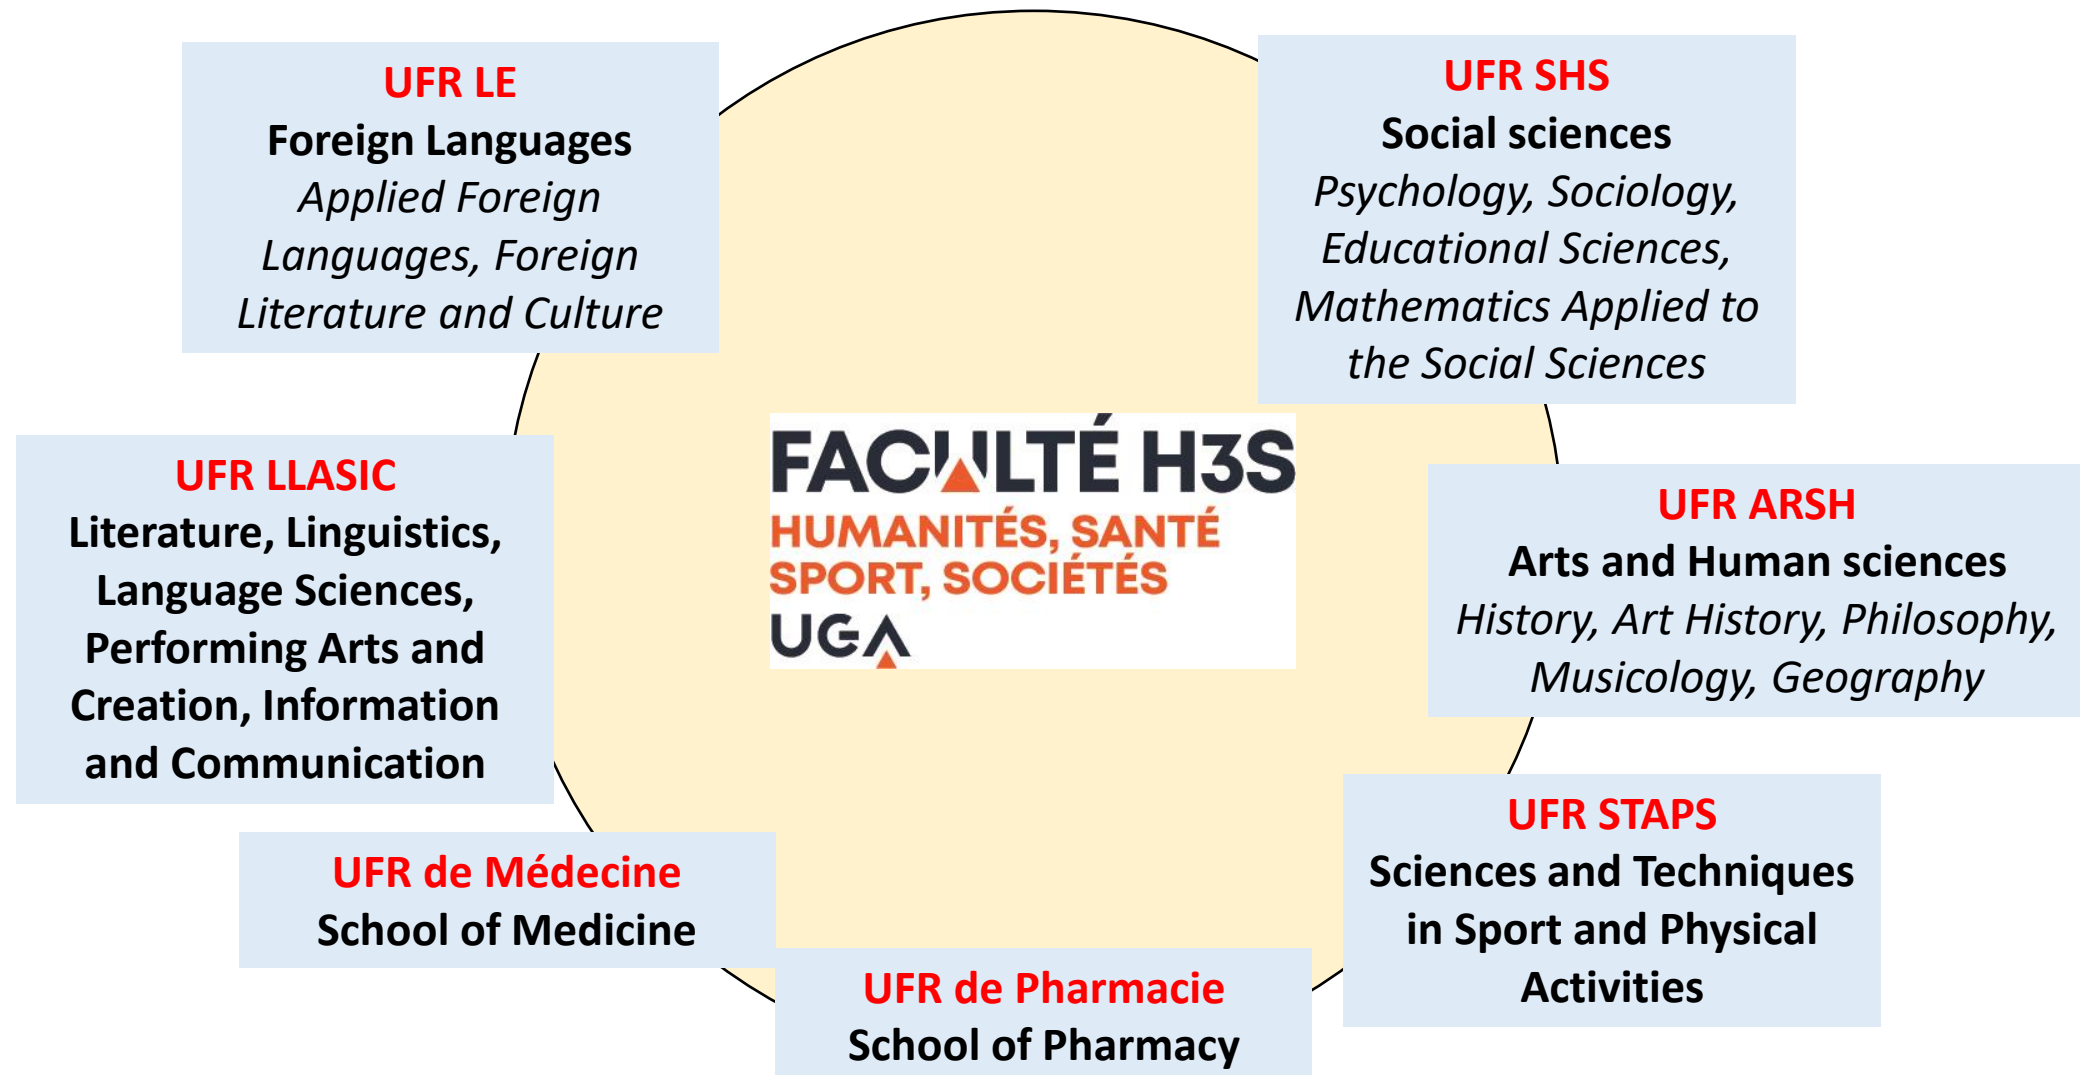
UFR LE
Foreign Languages
Applied Foreign Languages, Foreign Literature and Culture

UFR SHS
Social sciences
Psychology, Sociology, Educational Sciences, Mathematics Applied to the Social Sciences

FACULTÉ H3S
HUMANITÉS, SANTÉ SPORT, SOCIÉTÉS
UGA

UFR LLASIC
Literature, Linguistics, Language Sciences, Performing Arts and Creation, Information and Communication

UFR ARSH
Arts and Human sciences
History, Art History, Philosophy, Musicology, Geography

UFR de Médecine
School of Medicine

UFR STAPS
Sciences and Techniques in Sport and Physical Activities

UFR de Pharmacie
School of Pharmacy